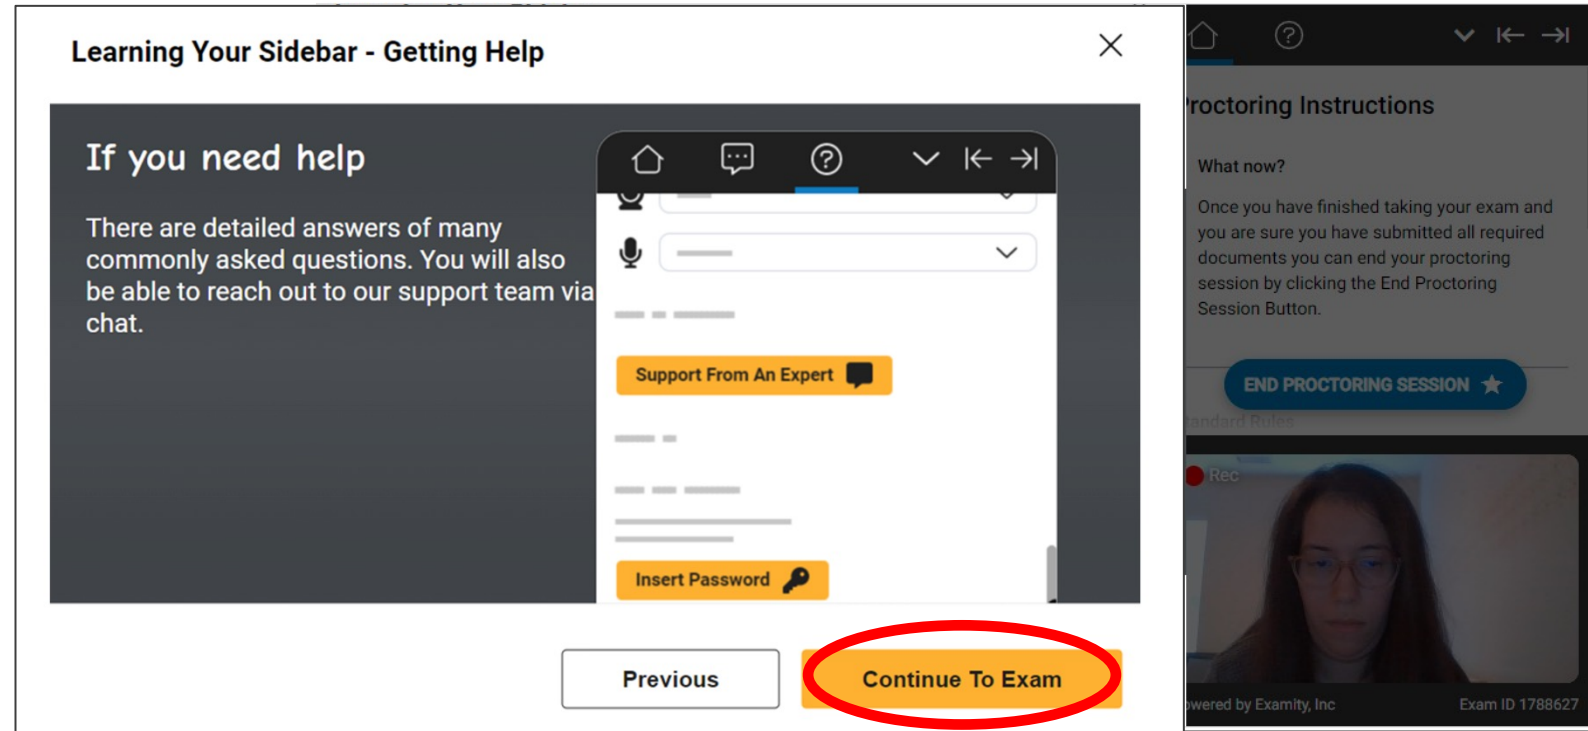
Learning Your Sidebar - Getting Help

If you need help

There are detailed answers of many commonly asked questions. You will also be able to reach out to our support team via chat.

Support From An Expert

Insert Password

Previous

Continue To Exam

roctoring Instructions

What now?

Once you have finished taking your exam and you are sure you have submitted all required documents you can end your proctoring session by clicking the End Proctoring Session Button.

END PROCTORING SESSION

andard Rules

Rec

owered by Examity, Inc

Exam ID 1788627